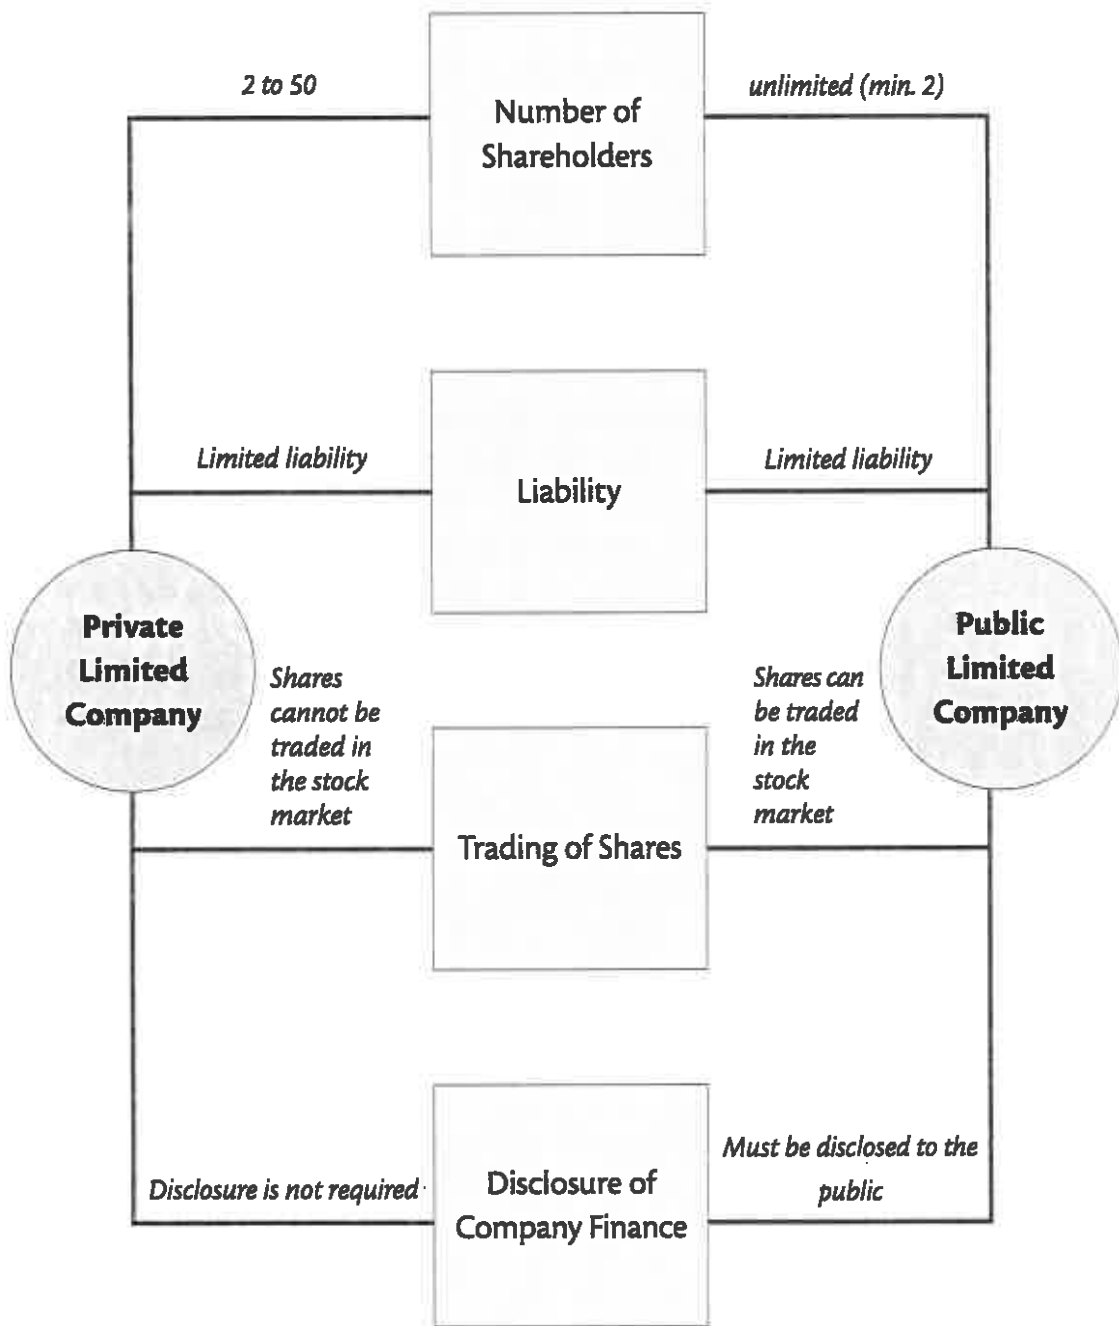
2 to 50

Number of Shareholders

unlimited (min. 2)

Limited liability

Liability

Limited liability

Private Limited Company

Shares cannot be traded in the stock market

Shares can be traded in the stock market

Public Limited Company

Trading of Shares

Disclosure is not required

Disclosure of Company Finance

Must be disclosed to the public